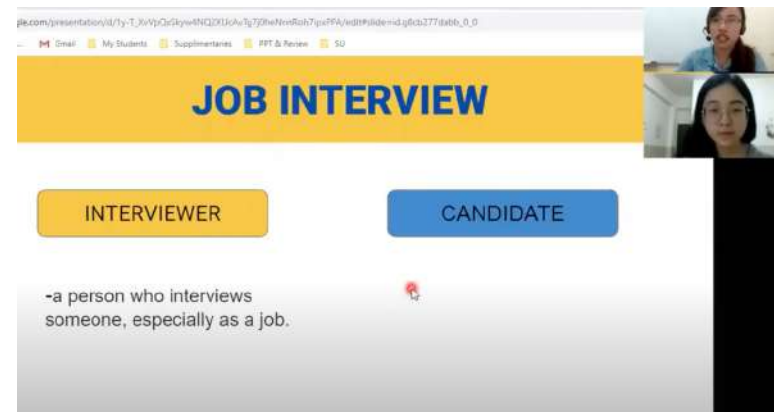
ple.com/presentation/d/1y-T_XoVpQzSkyw4NQ2XUcAvTg7j0heNvnRoh7ipxPFA/edit#slide=id.g8cb277dabb_0_0

M Gmail My Students Supplimentaries PPT & Review SU

JOB INTERVIEW

INTERVIEWER

CANDIDATE

-a person who interviews someone, especially as a job.